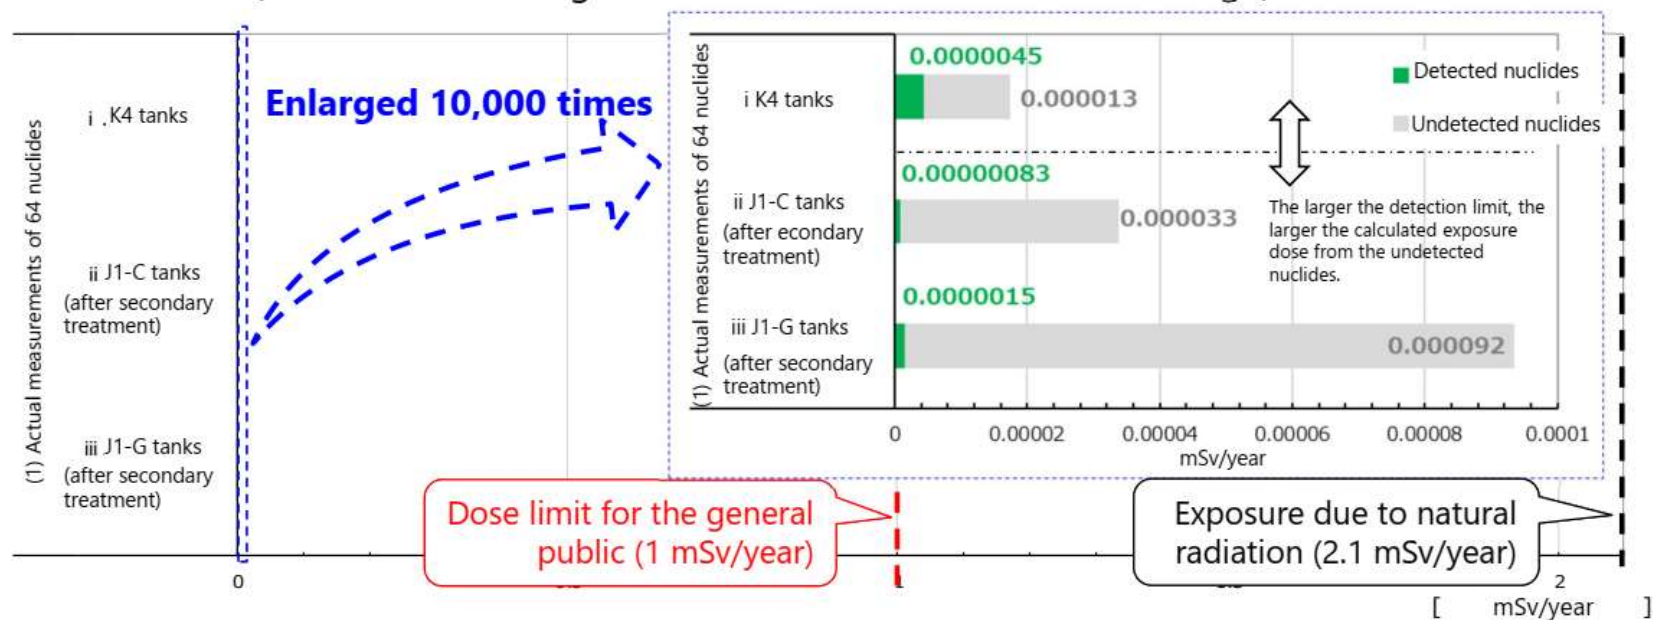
(1) Actual measurements of 64 nuclides

i .K4 tanks

ii J1-C tanks (after secondary treatment)

iii J1-G tanks (after secondary treatment)

Enlarged 10,000 times

(1) Actual measurements of 64 nuclides

i K4 tanks

ii J1-C tanks (after econdary treatment)

iii J1-G tanks (after secondary treatment)

0.0000045

0.000013

0.00000083

0.000033

0.0000015

0.000092

Detected nuclides

Undetected nuclides

The larger the detection limit, the larger the calculated exposure dose from the undetected nuclides.

0 0.00002 0.00004 0.00006 0.00008 0.0001

mSv/year

Dose limit for the general public (1 mSv/year)

Exposure due to natural radiation (2.1 mSv/year)

0

2

[ mSv/year ]